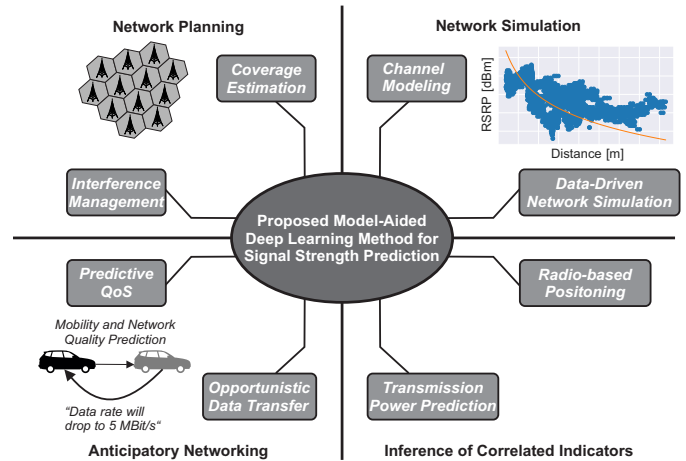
Network Planning

Coverage Estimation

Interference Management

Network Simulation

Channel Modeling

RSRP [dBm]

Distance [m]

Data-Driven Network Simulation

Proposed Model-Aided Deep Learning Method for Signal Strength Prediction

Predictive QoS

Mobility and Network Quality Prediction

"Data rate will drop to 5 MBit/s"

Opportunistic Data Transfer

Radio-based Positoning

Transmission Power Prediction

Anticipatory Networking

Inference of Correlated Indicators